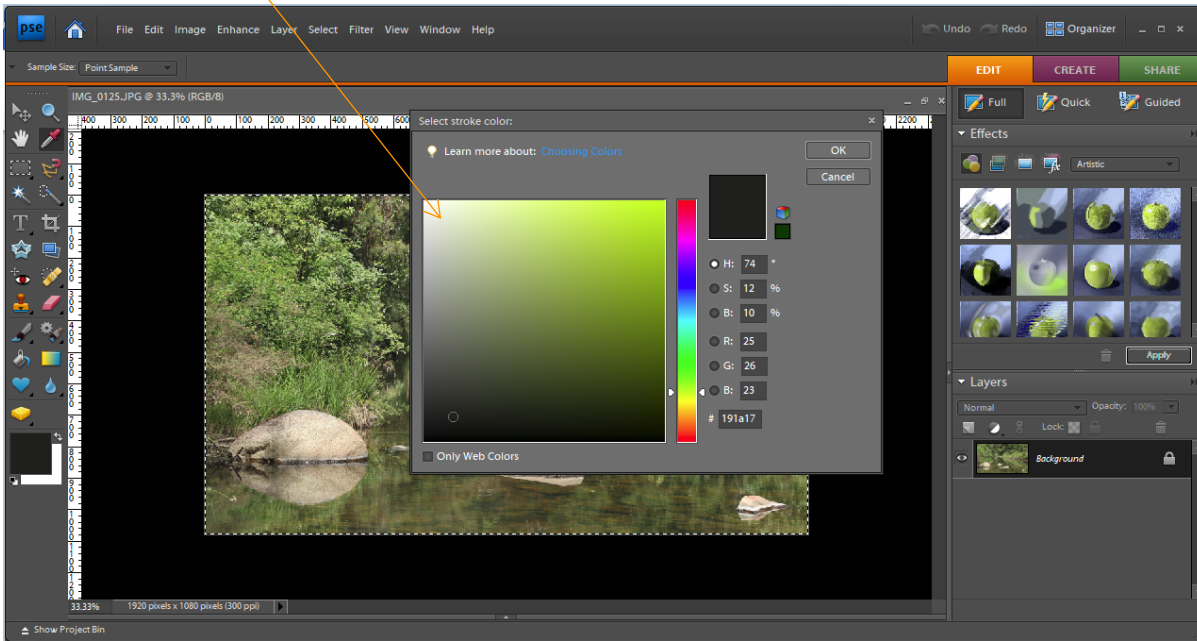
pse

File Edit Image Enhance Layer Select Filter View Window Help

Undo Redo Organizer

Sample Size: Point Sample

EDIT CREATE SHARE

Full Quick Guided

IMG_0125.JPG @ 33.3% (RGB/8)

400 300 200 100 0 100 200 300 400 500 2200

Select stroke color:

Learn more about: Choosing Colors

OK

Cancel

H: 74 °

S: 12 %

B: 10 %

R: 25

G: 26

B: 23

# 191a17

Only Web Colors

Effects

Artistic

Apply

Layers

Normal

Opacity: 100%

Lock:

Background

33.33%

1920 pixels x 1080 pixels (300 ppi)

Show Project Bin